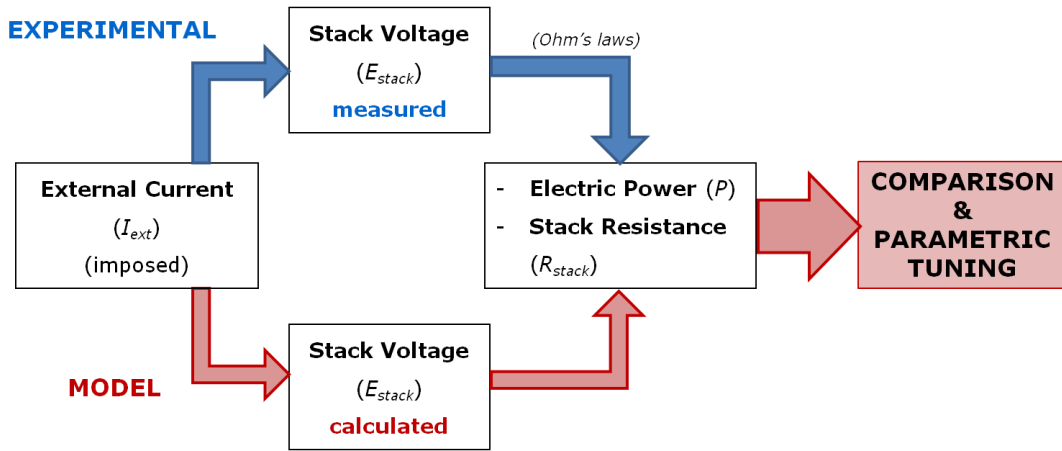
EXPERIMENTAL

Stack Voltage
($E_{stack}$)
measured

(Ohm's laws)

External Current
($I_{ext}$)
(imposed)

- Electric Power ($P$)
- Stack Resistance
($R_{stack}$)

COMPARISON & PARAMETRIC TUNING

MODEL

Stack Voltage
($E_{stack}$)
calculated